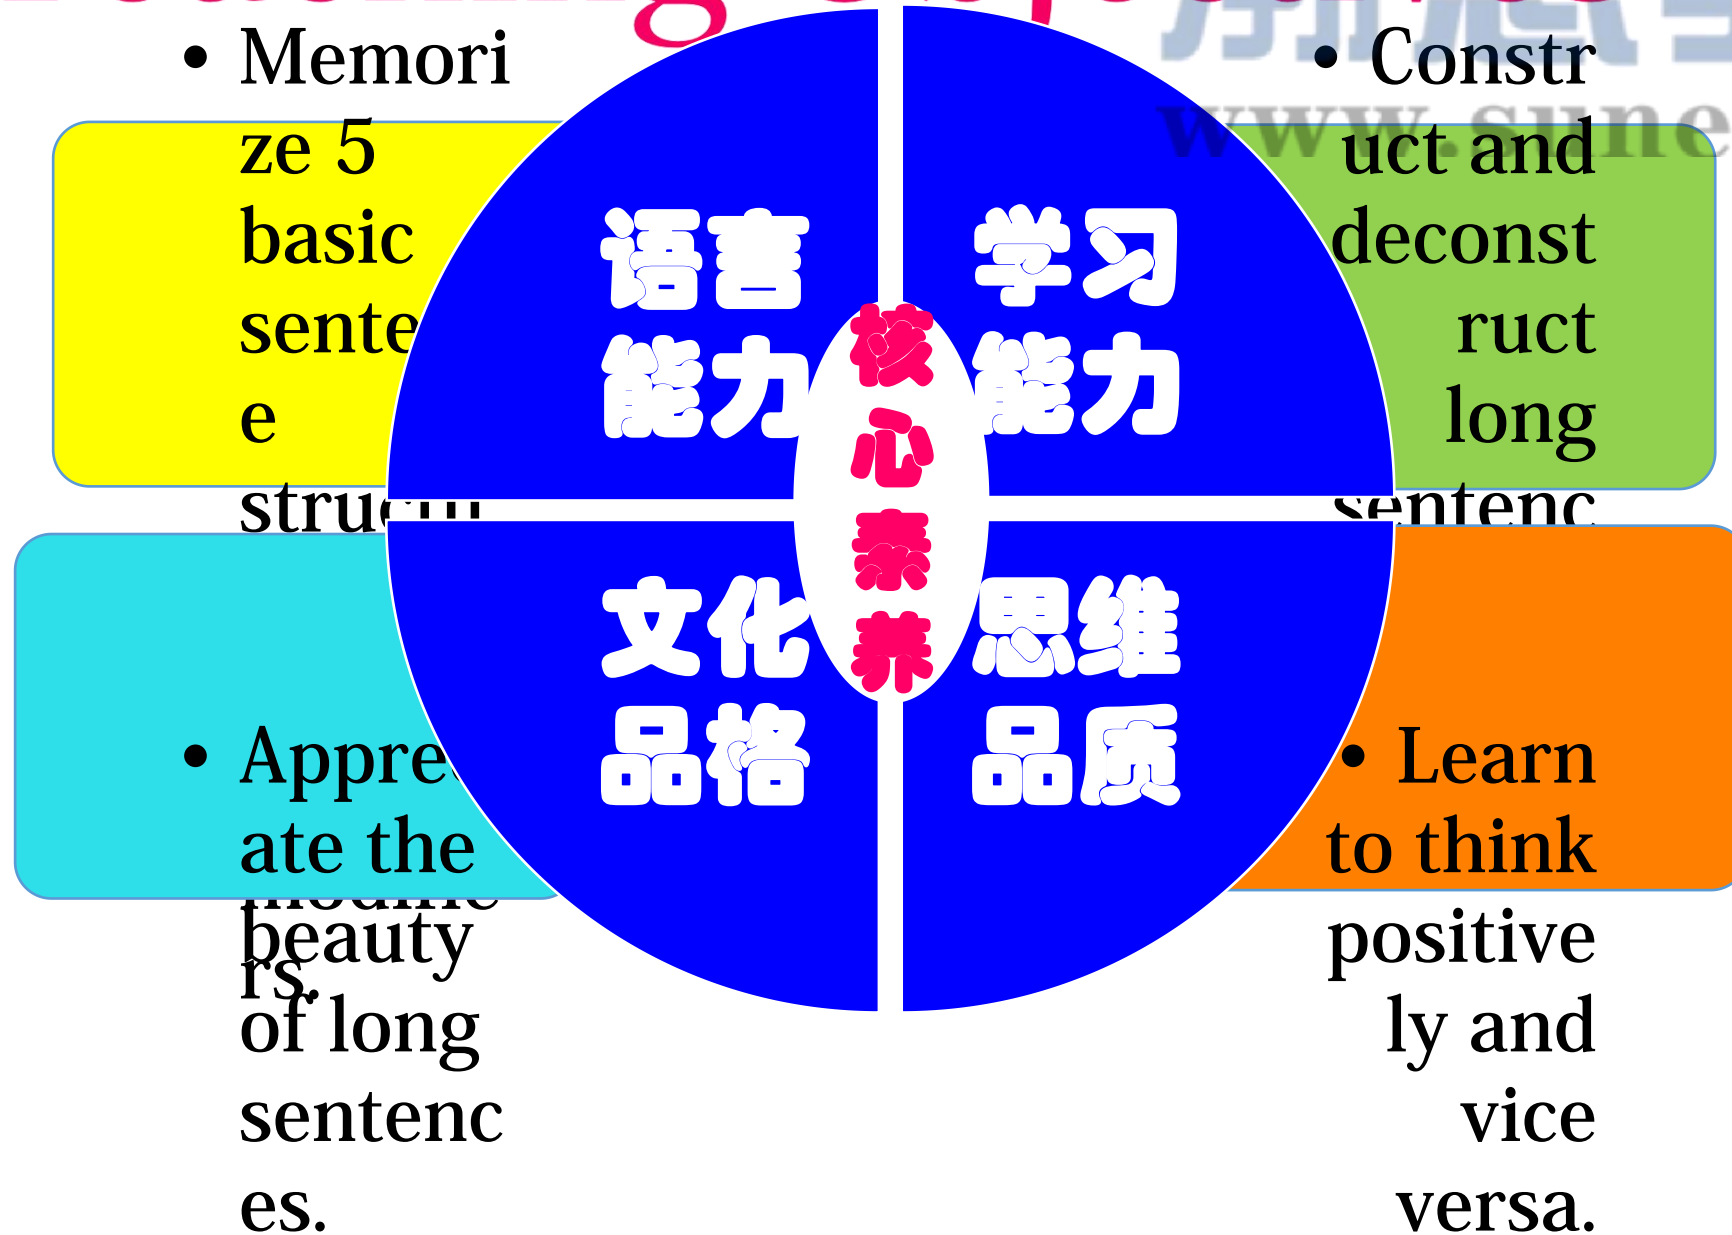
• Memorize 5 basic sente
e
stru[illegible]

• Construct and deconstruct long
sentenc

语言能力

学习能力

核心素养

文化品格

思维品质

• Appre
ate the
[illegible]
beauty
rs.
of long sentences.

• Learn to think positively and vice versa.

www.sune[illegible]